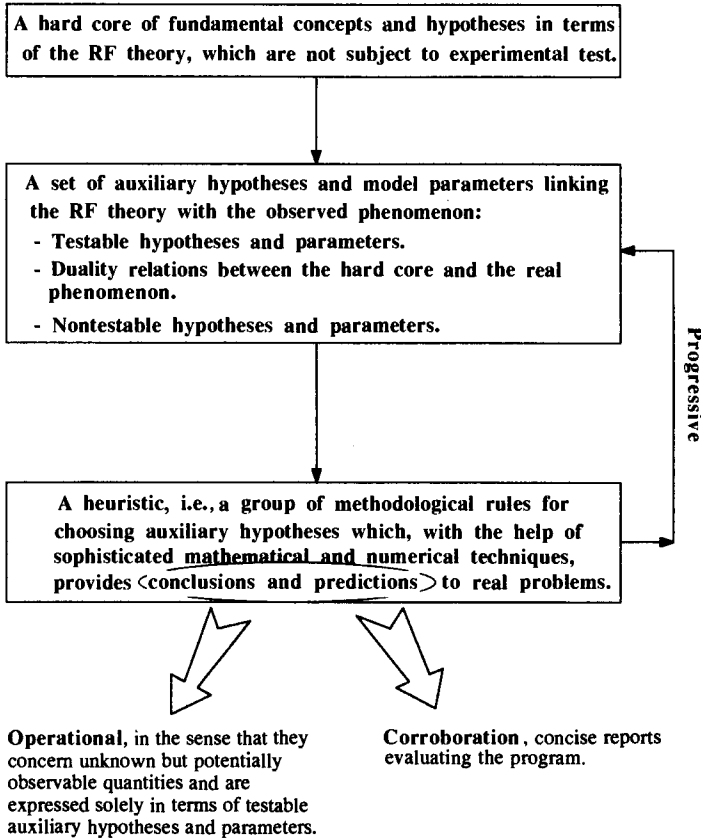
A hard core of fundamental concepts and hypotheses in terms of the RF theory, which are not subject to experimental test.

A set of auxiliary hypotheses and model parameters linking the RF theory with the observed phenomenon:
- Testable hypotheses and parameters.
- Duality relations between the hard core and the real phenomenon.
- Nontestable hypotheses and parameters.

Progressive

A heuristic, i.e., a group of methodological rules for choosing auxiliary hypotheses which, with the help of sophisticated mathematical and numerical techniques, provides <conclusions and predictions> to real problems.

Operational, in the sense that they concern unknown but potentially observable quantities and are expressed solely in terms of testable auxiliary hypotheses and parameters.

Corroboration, concise reports evaluating the program.